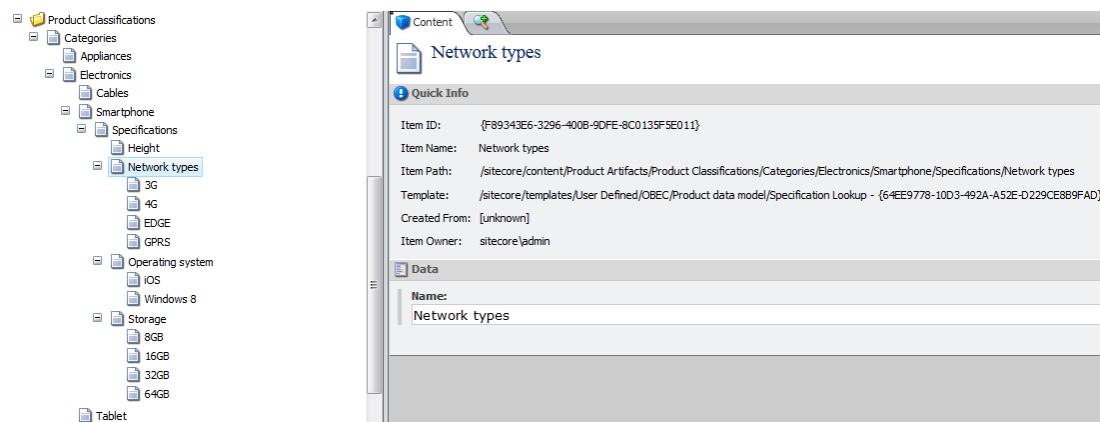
Product Classifications
Categories
Appliances
Electronics
Cables
Smartphone
Specifications
Height
Network types
3G
4G
EDGE
GPRS
Operating system
iOS
Windows 8
Storage
8GB
16GB
32GB
64GB
Tablet

Content

Network types

Quick Info

Item ID: {F89343E6-3296-400B-9DFE-8C0135F5E011}
Item Name: Network types
Item Path: /sitecore/content/Product Artifacts/Product Classifications/Categories/Electronics/Smartphone/Specifications/Network types
Template: /sitecore/templates/User Defined/OBEC/Product data model/Specification Lookup - {64EE9778-10D3-492A-A52E-D229CE8B9FAD}
Created From: [unknown]
Item Owner: sitecore\admin

Data

Name:
Network types